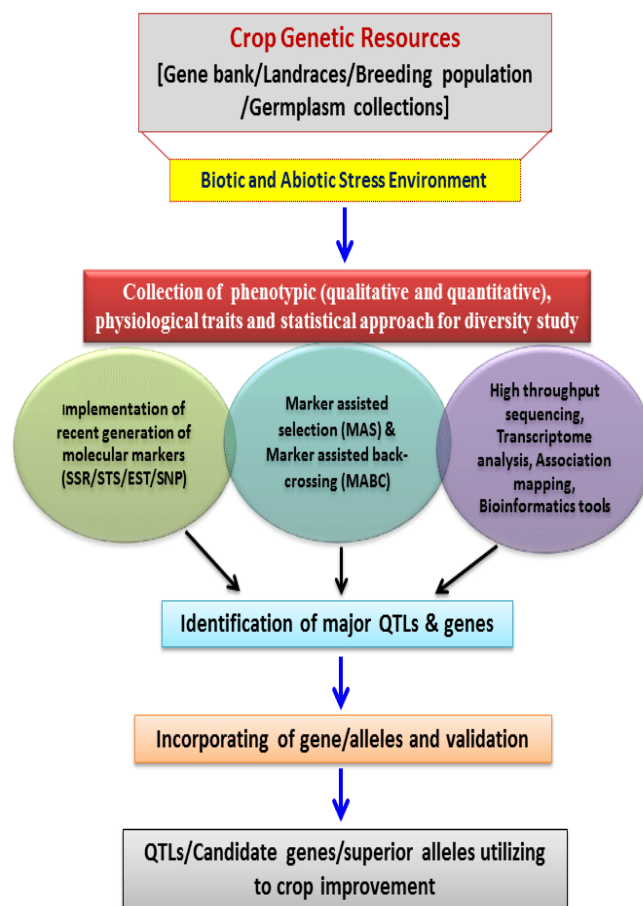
Crop Genetic Resources
[Gene bank/Landraces/Breeding population /Germplasm collections]

Biotic and Abiotic Stress Environment

Collection of phenotypic (qualitative and quantitative), physiological traits and statistical approach for diversity study

Implementation of recent generation of molecular markers (SSR/STS/EST/SNP)

Marker assisted selection (MAS) & Marker assisted back-crossing (MABC)

High throughput sequencing, Transcriptome analysis, Association mapping, Bioinformatics tools

Identification of major QTLs & genes

Incorporating of gene/alleles and validation

QTLs/Candidate genes/superior alleles utilizing to crop improvement